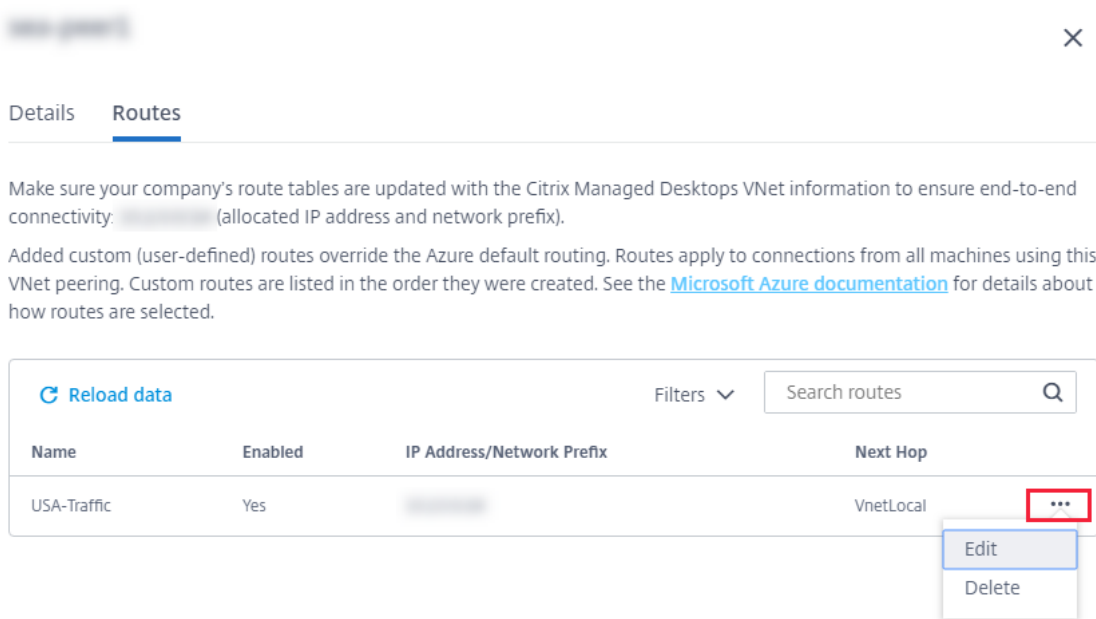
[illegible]

×

Details Routes

Make sure your company's route tables are updated with the Citrix Managed Desktops VNet information to ensure end-to-end connectivity: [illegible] (allocated IP address and network prefix).

Added custom (user-defined) routes override the Azure default routing. Routes apply to connections from all machines using this VNet peering. Custom routes are listed in the order they were created. See the Microsoft Azure documentation for details about how routes are selected.

Reload data

Filters

Search routes

| Name | Enabled | IP Address/Network Prefix | Next Hop | |
|---|---|---|---|---|
| USA-Traffic | Yes | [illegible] | VnetLocal | ••• |

Edit
Delete